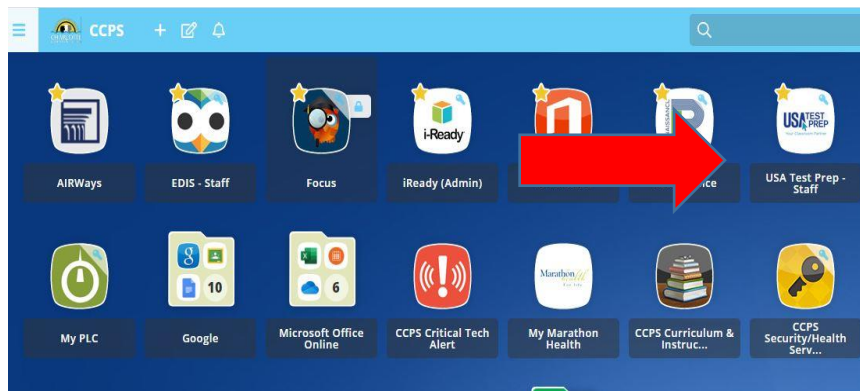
CCPS

AIRWays
EDIS - Staff
Focus
i-Ready
iReady (Admin)
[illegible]ce
USA TEST PREP
USA Test Prep - Staff

My PLC
10
Google
6
Microsoft Office Online
CCPS Critical Tech Alert
Marathon
My Marathon Health
CCPS Curriculum & Instruc...
CCPS Security/Health Serv...